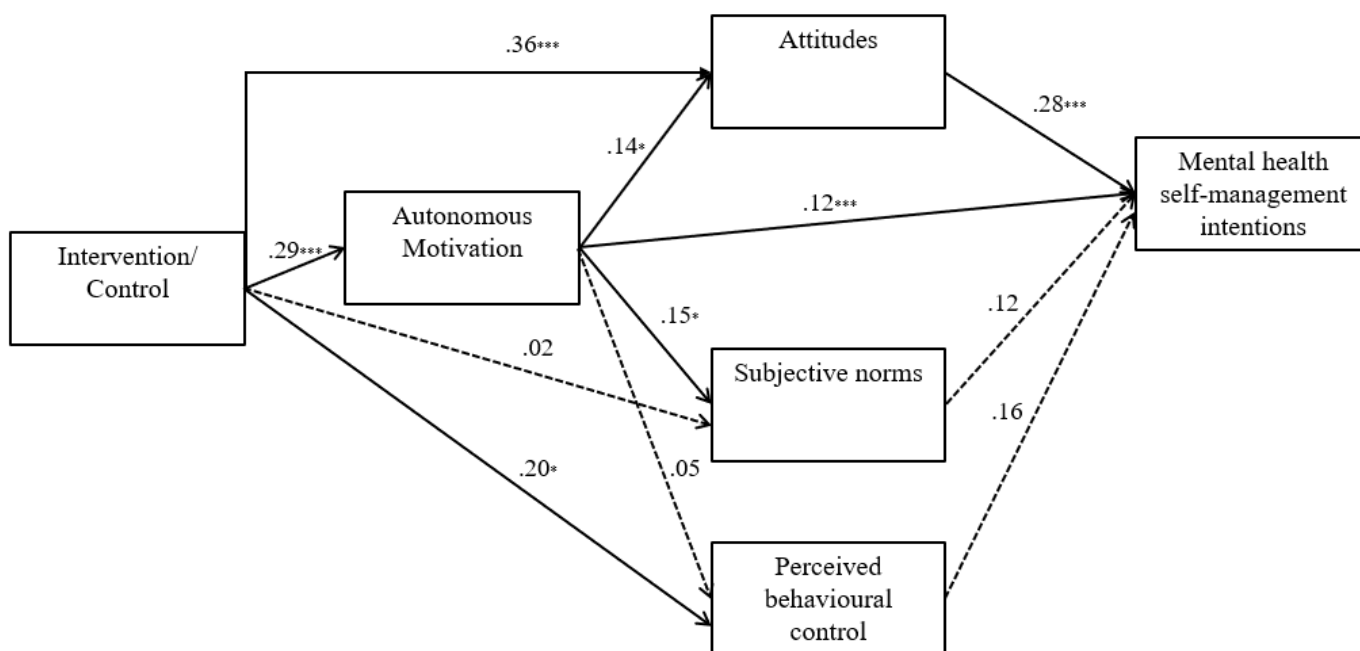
Attitudes

.36***

.28***

.14*

Mental health self-management intentions

.12***

Autonomous Motivation

.29***

Intervention/ Control

.15*

.12

.02

Subjective norms

.16

.20*

.05

Perceived behavioural control